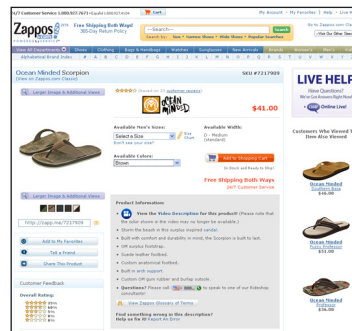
24/7 Customer Service 1.800.927.7671 • Cart | My Account | My Favorites | Help | Live Help

Zappos.com Free Shipping Both Ways! 365-Day Return Policy

Search Search

View All Departments | Shoes | Clothing | Bags & Handbags | Watches | Sunglasses | New Arrivals | Brands | Women's | Men's | Kids

Alphabetical Brand Index # A B C D E F G H I J K L M N O P Q R S T U V W X Y Z

Ocean Minded Scorpion
(View on Zappos.com Classic)

SKU #7217909

(Based on 15 customer reviews)

OCEAN MINDED

$41.00

Larger Image & Additional Views

Available Men's Sizes:
Select a Size
Size Chart
Don't see your size?

Available Width:
D - Medium (Standard)

Available Colors:
Brown

Add to Shopping Cart
In Stock and Ready to Ship!

Free Shipping Both Ways
24/7 Customer Service

Larger Image & Additional Views

http://zapp.me/7217909

Add to My Favorites

Tell a Friend

Share This Product

Product Information

View the Video Description for this product! (Please note that the video shown is the video may no longer be available.)

Storm the beach in this surfing inspired sandal.

Built with comfort and durability in mind, the Scorpion is built to last.

Off-surplus footstrap.

Suede leather footbed.

Custom anatomical footbed.

Built in arch support.

Custom Off gum rubber and bump outsole.

Questions? Please call 1.800.927.7671 to speak to one of our Zappos consultants!

View Zappos Glossary of Terms

Find something wrong in this description? Help us fix it! Report An Error

Customer Feedback

Overall Rating:

LIVE HELP
Have Questions? We've Got Answers Right Now!
Online Live!

Customers Who Viewed This Item Also Viewed

Ocean Minded Southern Baja
$46.00

Ocean Minded Rulzzz Professor
$37.00

Ocean Minded Professor
$38.00